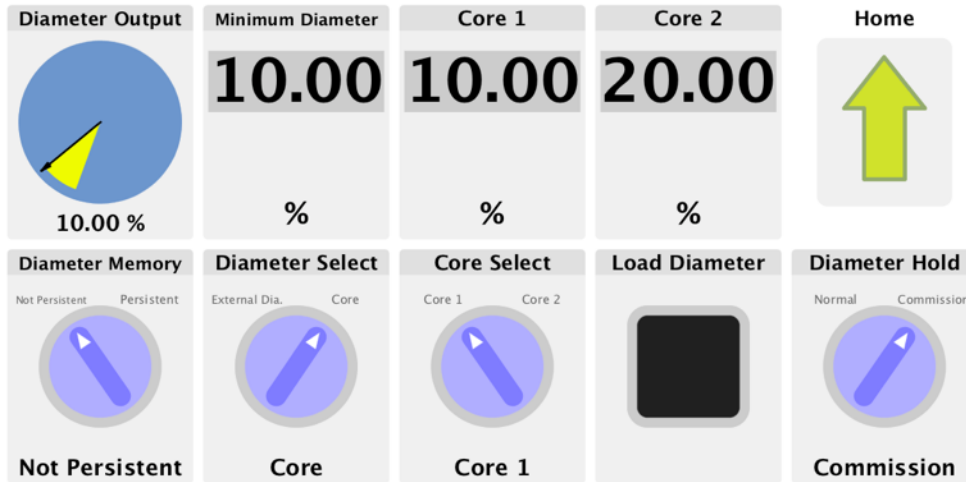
Diameter Output

10.00 %

Minimum Diameter

10.00

%

Core 1

10.00

%

Core 2

20.00

%

Home

Diameter Memory

Not Persistent Persistent

Not Persistent

Diameter Select

External Dia. Core

Core

Core Select

Core 1 Core 2

Core 1

Load Diameter

Diameter Hold

Normal Commission

Commission